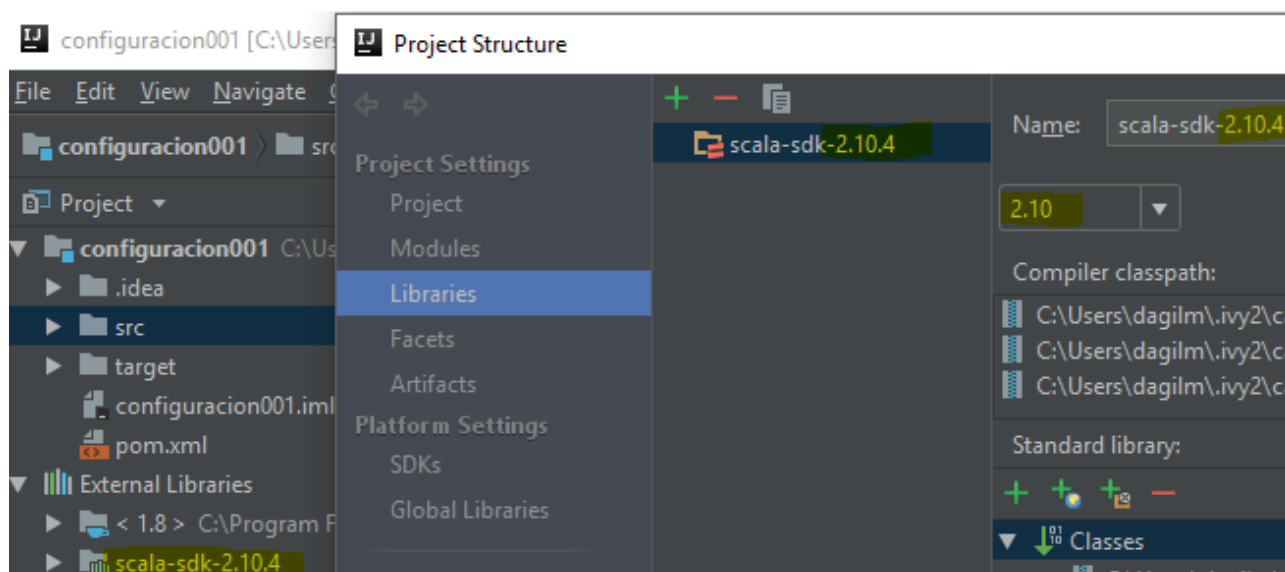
configuracion001 [C:\Users

File Edit View Navigate

configuracion001 > src

Project

configuracion001 C:\Us

.idea

src

target

configuracion001.iml

pom.xml

External Libraries

< 1.8 > C:\Program F

scala-sdk-2.10.4

Project Structure

Project Settings

Project

Modules

Libraries

Facets

Artifacts

Platform Settings

SDKs

Global Libraries

+ −

scala-sdk-2.10.4

Name: scala-sdk-2.10.4

2.10

Compiler classpath:

C:\Users\dagilm\.ivy2\c

C:\Users\dagilm\.ivy2\c

C:\Users\dagilm\.ivy2\c

Standard library:

+ −

Classes